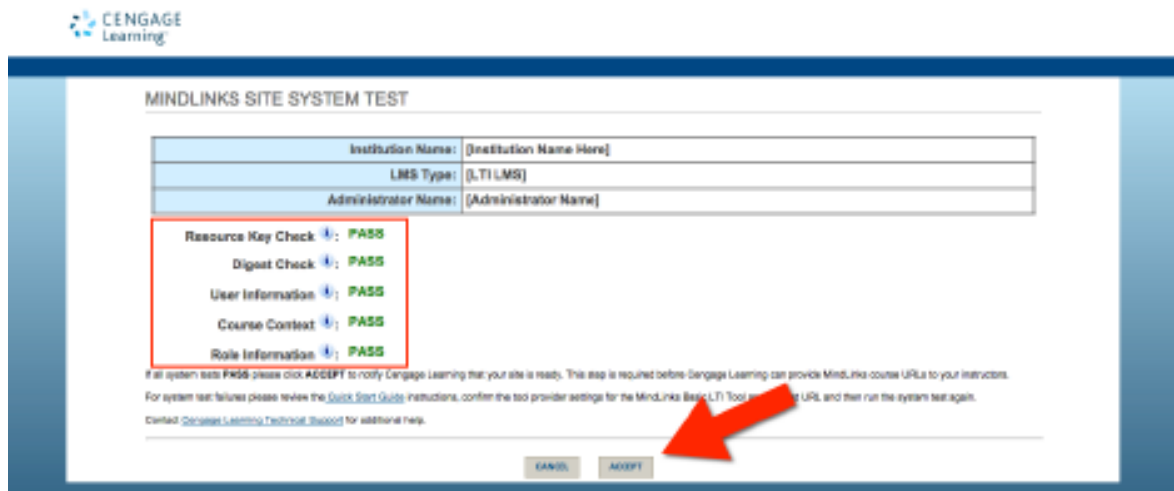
CENGAGE Learning

MINDLINKS SITE SYSTEM TEST

| Institution Name: | [Institution Name Here] |
|---|---|
| LMS Type: | [LTI LMS] |
| Administrator Name: | [Administrator Name] |

Resource Key Check: PASS
Digest Check: PASS
User Information: PASS
Course Context: PASS
Role Information: PASS

If all system tests PASS please click ACCEPT to notify Cengage Learning that your site is ready. This step is required before Cengage Learning can provide MindLinks course URLs to your instructors.

For system test failures please review the Quick Start Guide instructions, confirm the tool provider settings for the MindLinks Basic LTI Tool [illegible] URL and then run the system test again.

Contact Cengage Learning Technical Support for additional help.

CANCEL ACCEPT